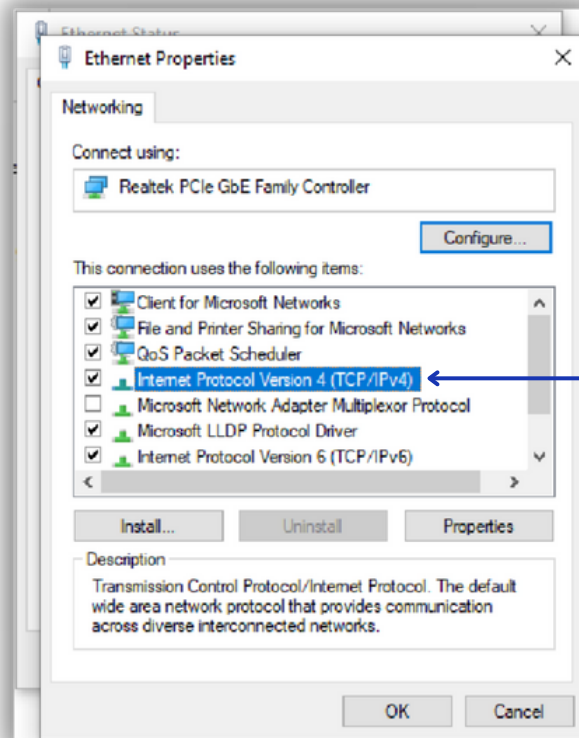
Ethernet Status

Ethernet Properties

Networking

Connect using:

Realtek PCIe GbE Family Controller

Configure...

This connection uses the following items:

Client for Microsoft Networks
File and Printer Sharing for Microsoft Networks
QoS Packet Scheduler
Internet Protocol Version 4 (TCP/IPv4)
Microsoft Network Adapter Multiplexor Protocol
Microsoft LLDP Protocol Driver
Internet Protocol Version 6 (TCP/IPv6)

Install...
Uninstall
Properties

Description

Transmission Control Protocol/Internet Protocol. The default wide area network protocol that provides communication across diverse interconnected networks.

OK
Cancel